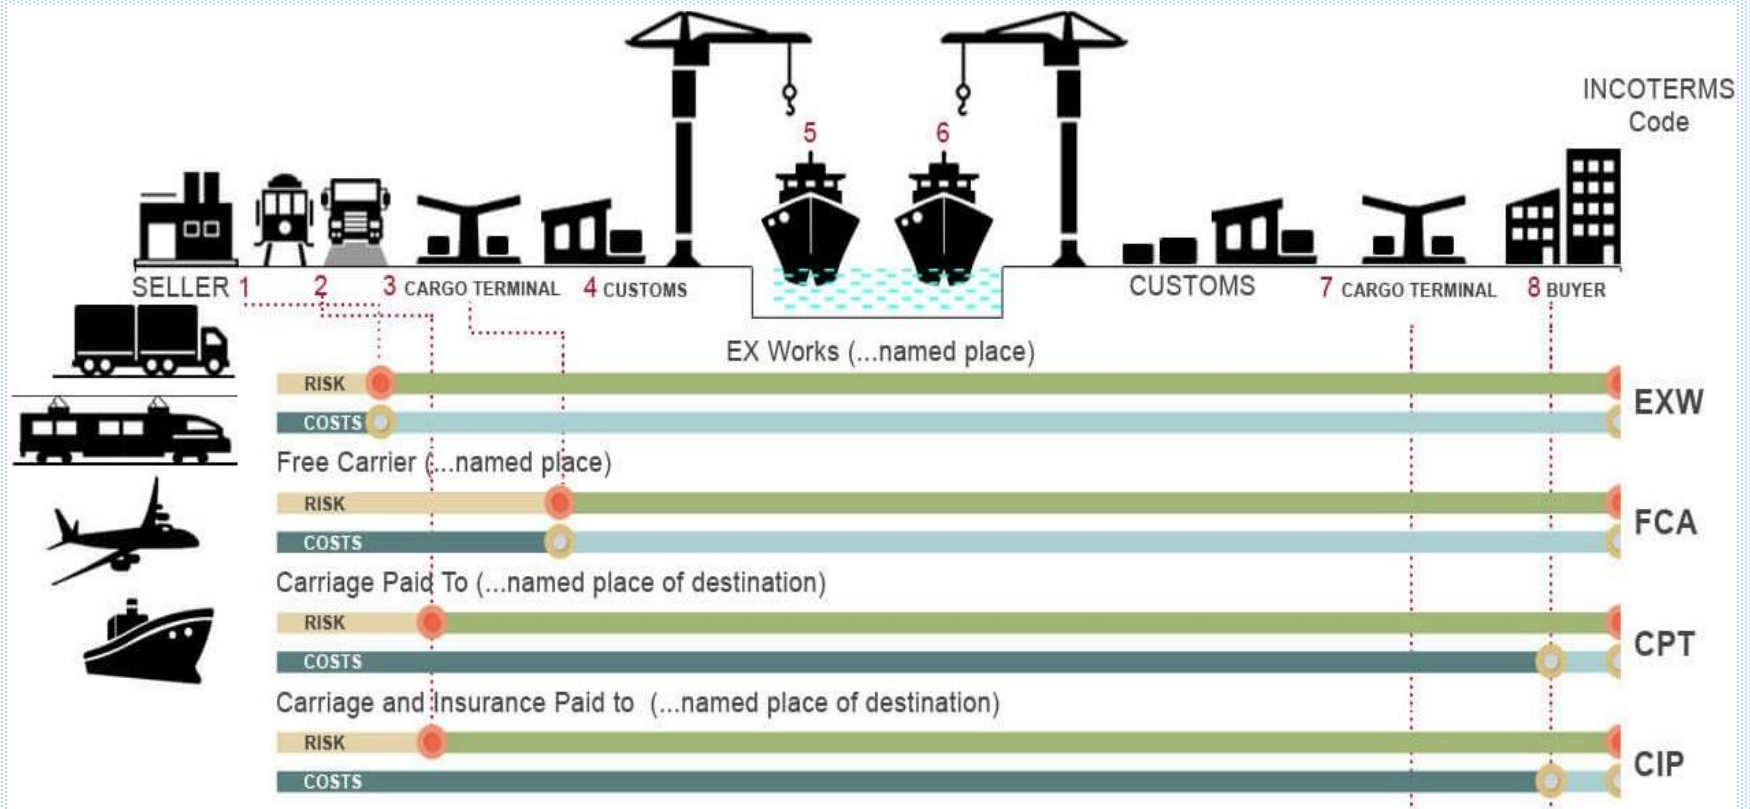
INCOTERMS Code

5 6

SELLER 1 2 3 CARGO TERMINAL 4 CUSTOMS CUSTOMS 7 CARGO TERMINAL 8 BUYER

EX Works (...named place)
RISK
COSTS
EXW

Free Carrier (...named place)
RISK
COSTS
FCA

Carriage Paid To (...named place of destination)
RISK
COSTS
CPT

Carriage and Insurance Paid to (...named place of destination)
RISK
COSTS
CIP